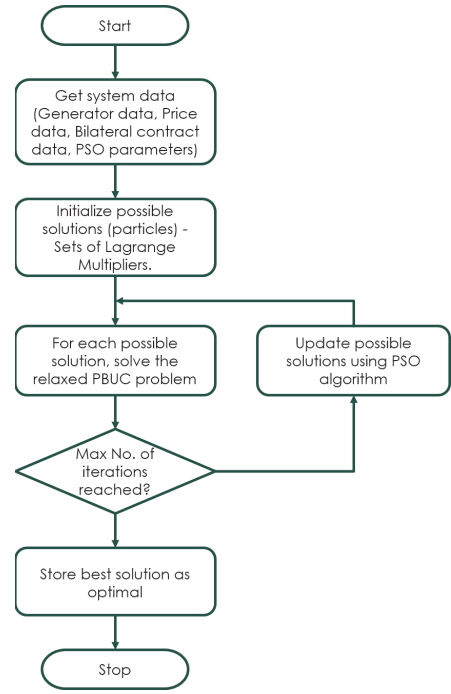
Start

Get system data (Generator data, Price data, Bilateral contract data, PSO parameters)

Initialize possible solutions (particles) - Sets of Lagrange Multipliers.

For each possible solution, solve the relaxed PBUC problem

Update possible solutions using PSO algorithm

Max No. of iterations reached?

Store best solution as optimal

Stop